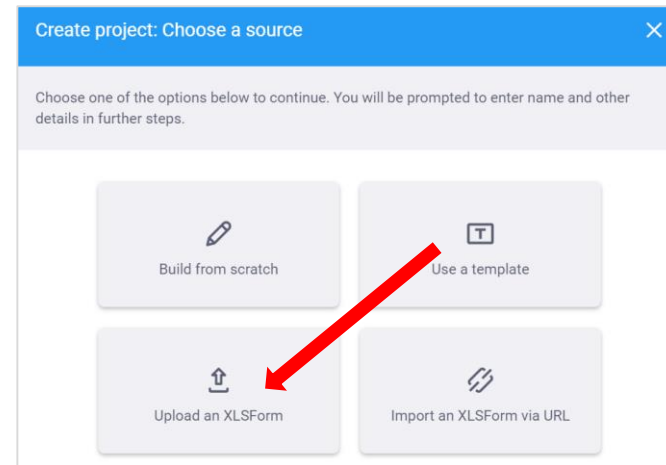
Create project: Choose a source

Choose one of the options below to continue. You will be prompted to enter name and other details in further steps.

Build from scratch

Use a template

Upload an XLSForm

Import an XLSForm via URL